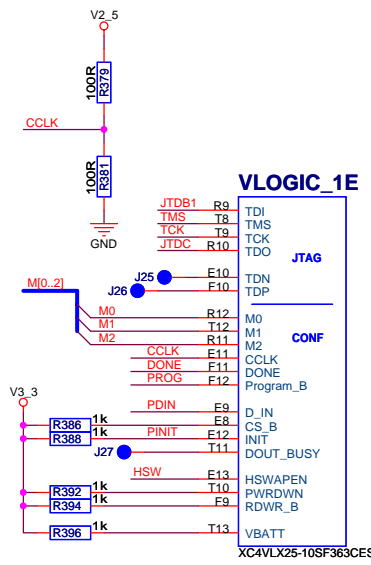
V2_5

100R
R379

CCLK

100R
R381

GND

VLOGIC_1E

JTDB1 R9 TDI
TMS T8 TMS
TCK T9 TCK
JTDC R10 TDO
JTAG

J25 E10 TDN
J26 F10 TDP

M[0..2]
M0 R12 M0
M1 T12 M1
M2 R11 M2
CONF

CCLK E11 CCLK
DONE F11 DONE
PROG F12 Program_B

V3_3

PDIN E9 D_IN
R386 1k E8 CS_B
R388 1k PINIT F12 INIT
J27 T11 DOUT_BUSY

HSW E13 HSWAPEN
R392 1k T10 PWRDWN
R394 1k F9 RDWR_B

R396 1k T13 VBATT

XC4VLX25-10SF363CES